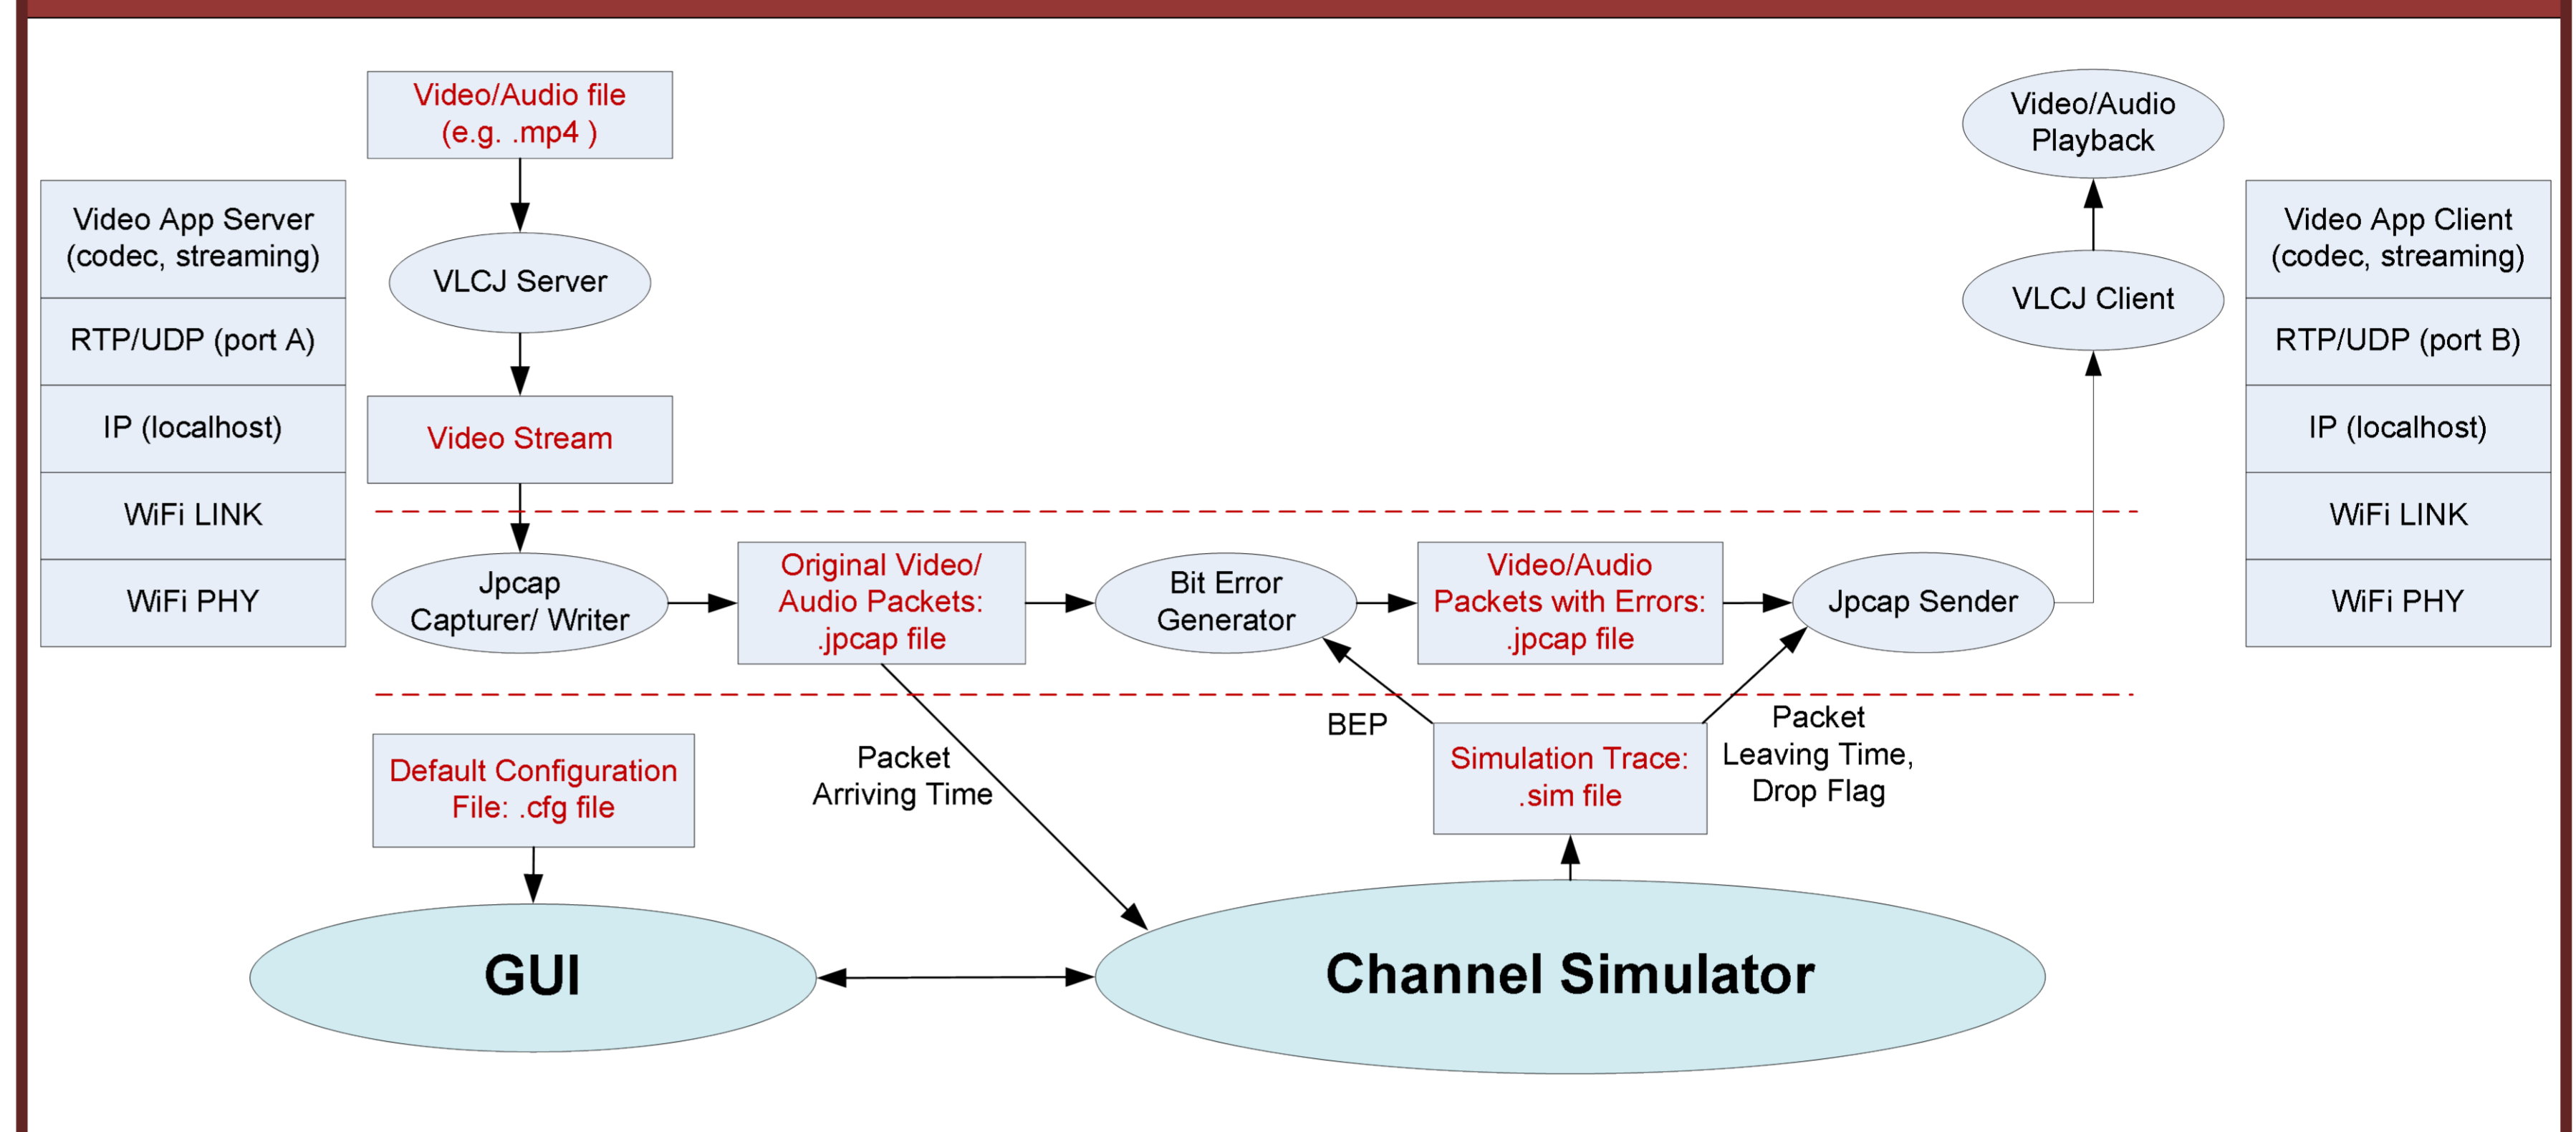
Video App Server (codec, streaming)

RTP/UDP (port A)

IP (localhost)

WiFi LINK

WiFi PHY

Video/Audio file (e.g. .mp4 )

VLCJ Server

Video Stream

Jpcap Capturer/ Writer

Original Video/ Audio Packets: .jpcap file

Bit Error Generator

Video/Audio Packets with Errors: .jpcap file

Jpcap Sender

Video/Audio Playback

VLCJ Client

Video App Client (codec, streaming)

RTP/UDP (port B)

IP (localhost)

WiFi LINK

WiFi PHY

BEP

Packet Leaving Time, Drop Flag

Simulation Trace: .sim file

Packet Arriving Time

Default Configuration File: .cfg file

GUI

Channel Simulator